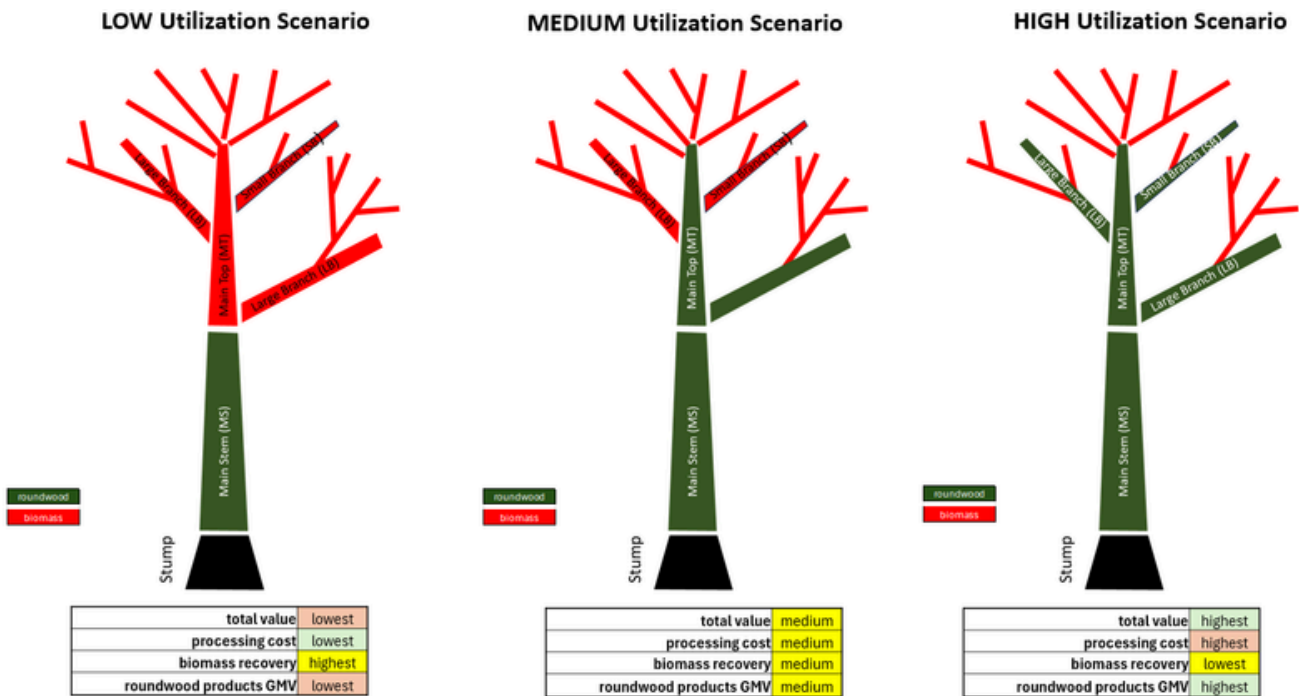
LOW Utilization Scenario

Large Branch (LB)
Small Branch (SB)
Main Top (MT)
Large Branch (LB)
Main Stem (MS)
Stump

roundwood
biomass

| total value | lowest |
|---|---|
| processing cost | lowest |
| biomass recovery | highest |
| roundwood products GMV | lowest |

MEDIUM Utilization Scenario

Large Branch (LB)
Small Branch (SB)
Main Top (MT)
Main Stem (MS)
Stump

roundwood
biomass

| total value | medium |
|---|---|
| processing cost | medium |
| biomass recovery | medium |
| roundwood products GMV | medium |

HIGH Utilization Scenario

Large Branch (LB)
Small Branch (SB)
Main Top (MT)
Large Branch (LB)
Main Stem (MS)
Stump

roundwood
biomass

| total value | highest |
|---|---|
| processing cost | highest |
| biomass recovery | lowest |
| roundwood products GMV | highest |